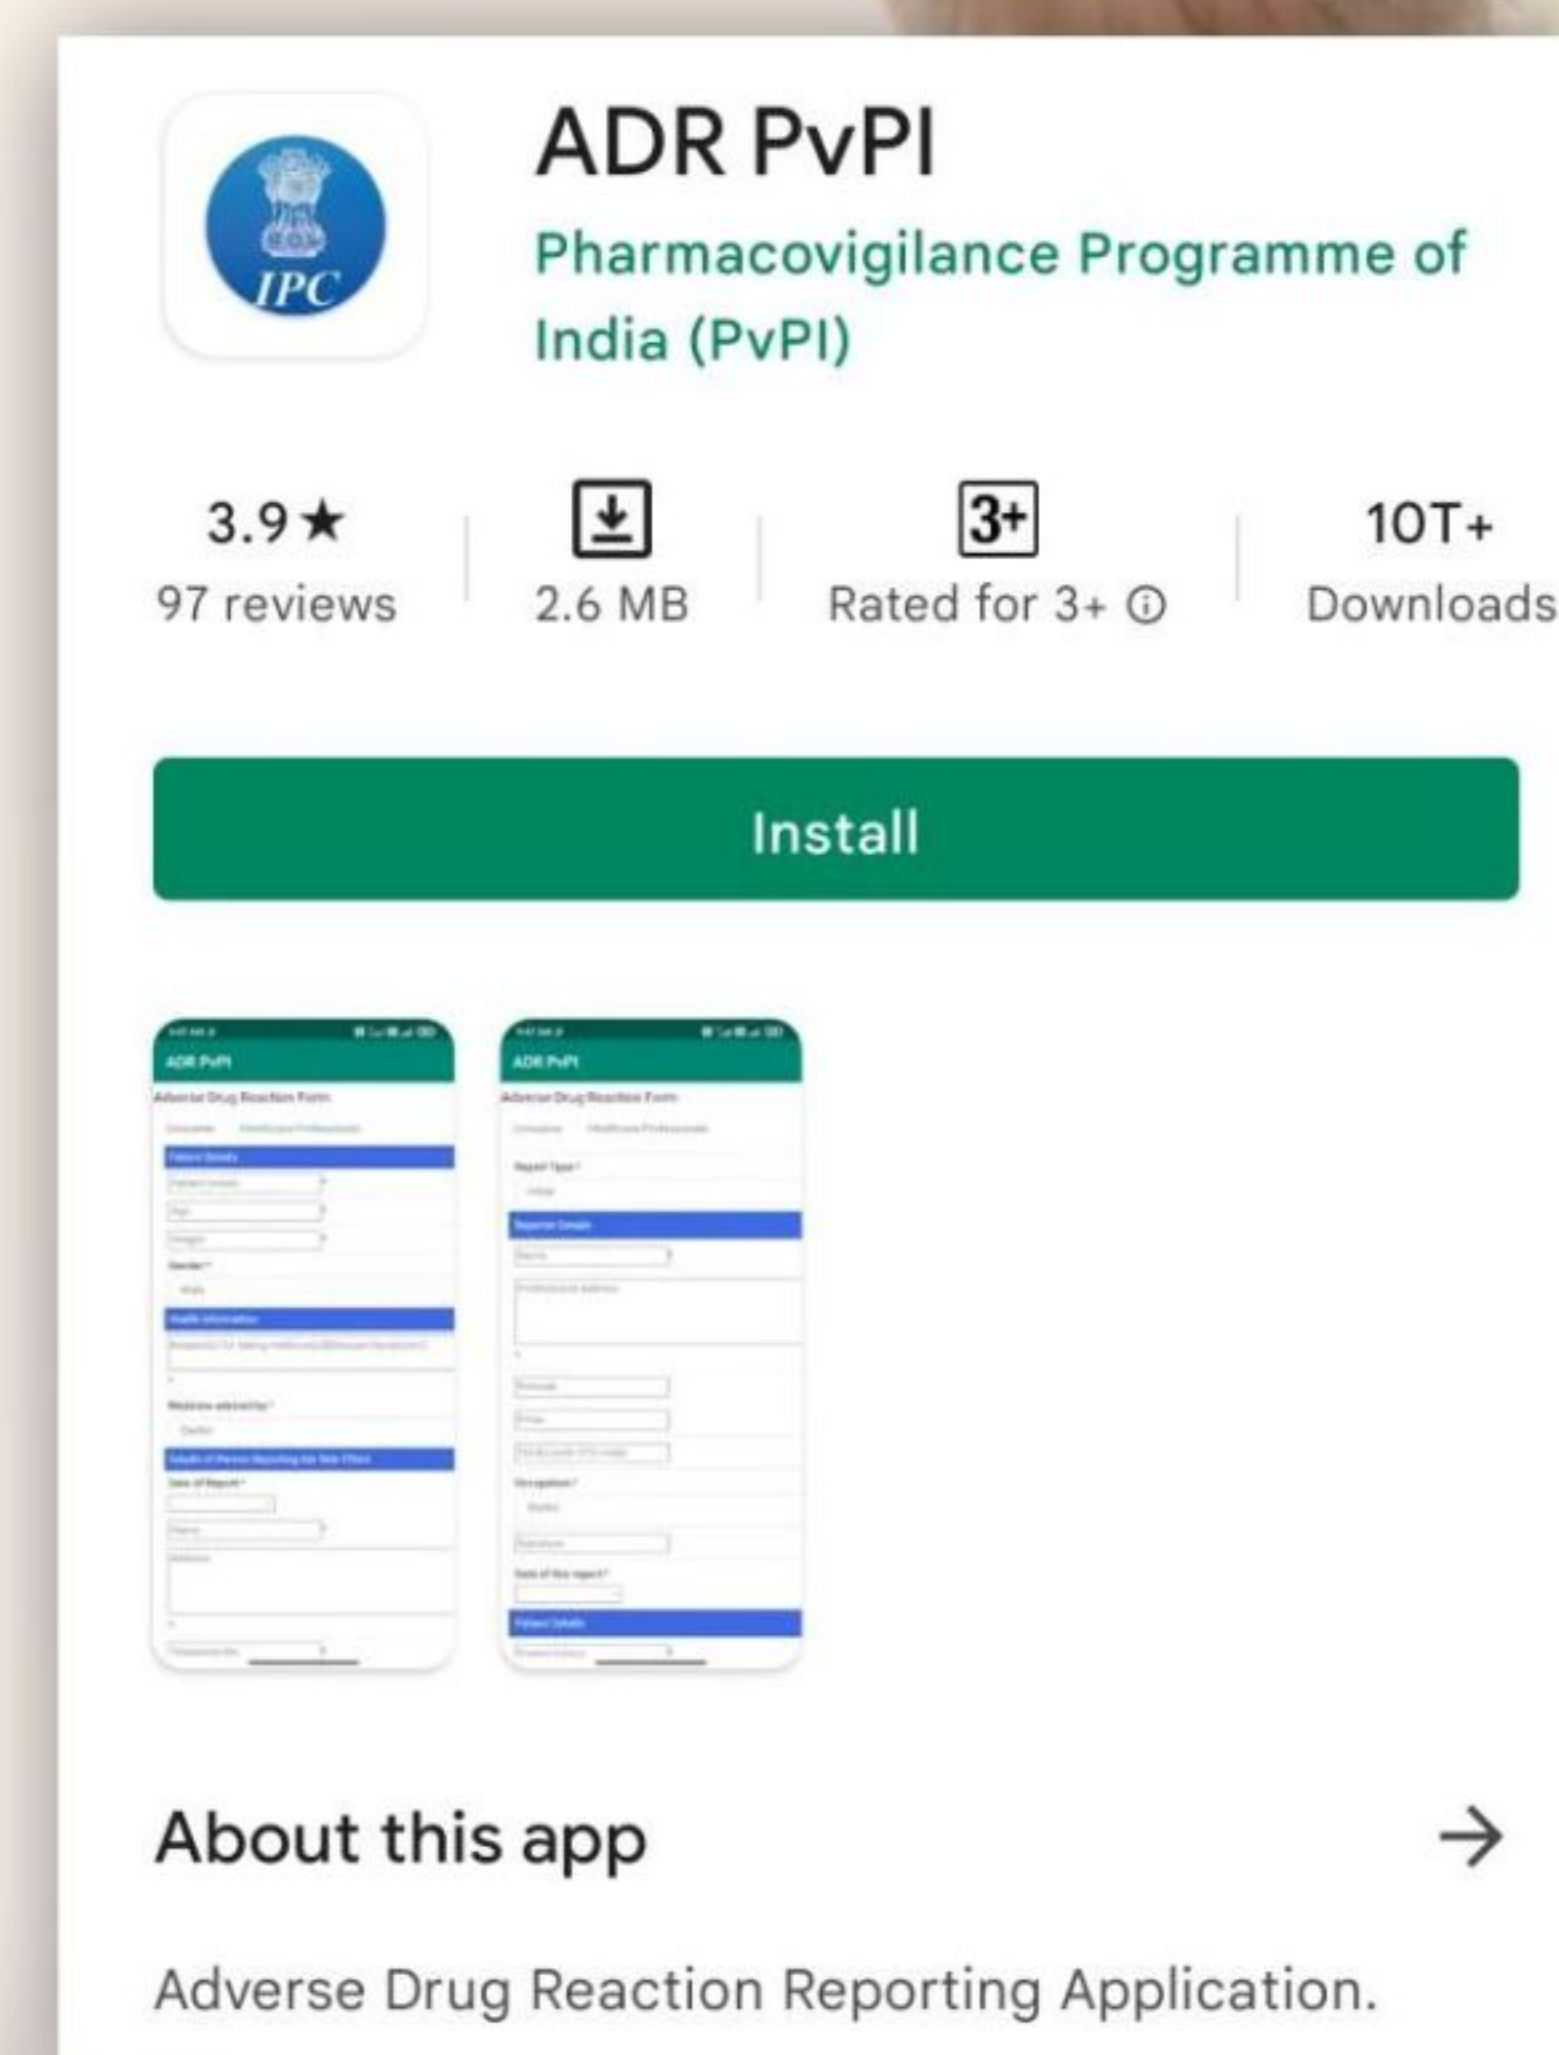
IPC

ADR PvPI

Pharmacovigilance Programme of India (PvPI)

3.9★
97 reviews

2.6 MB

3+
Rated for 3+ ⓘ

10T+
Downloads

Install

ADR PvPI
Adverse Drug Reaction Form
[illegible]

ADR PvPI
Adverse Drug Reaction Form
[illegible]

About this app →

Adverse Drug Reaction Reporting Application.